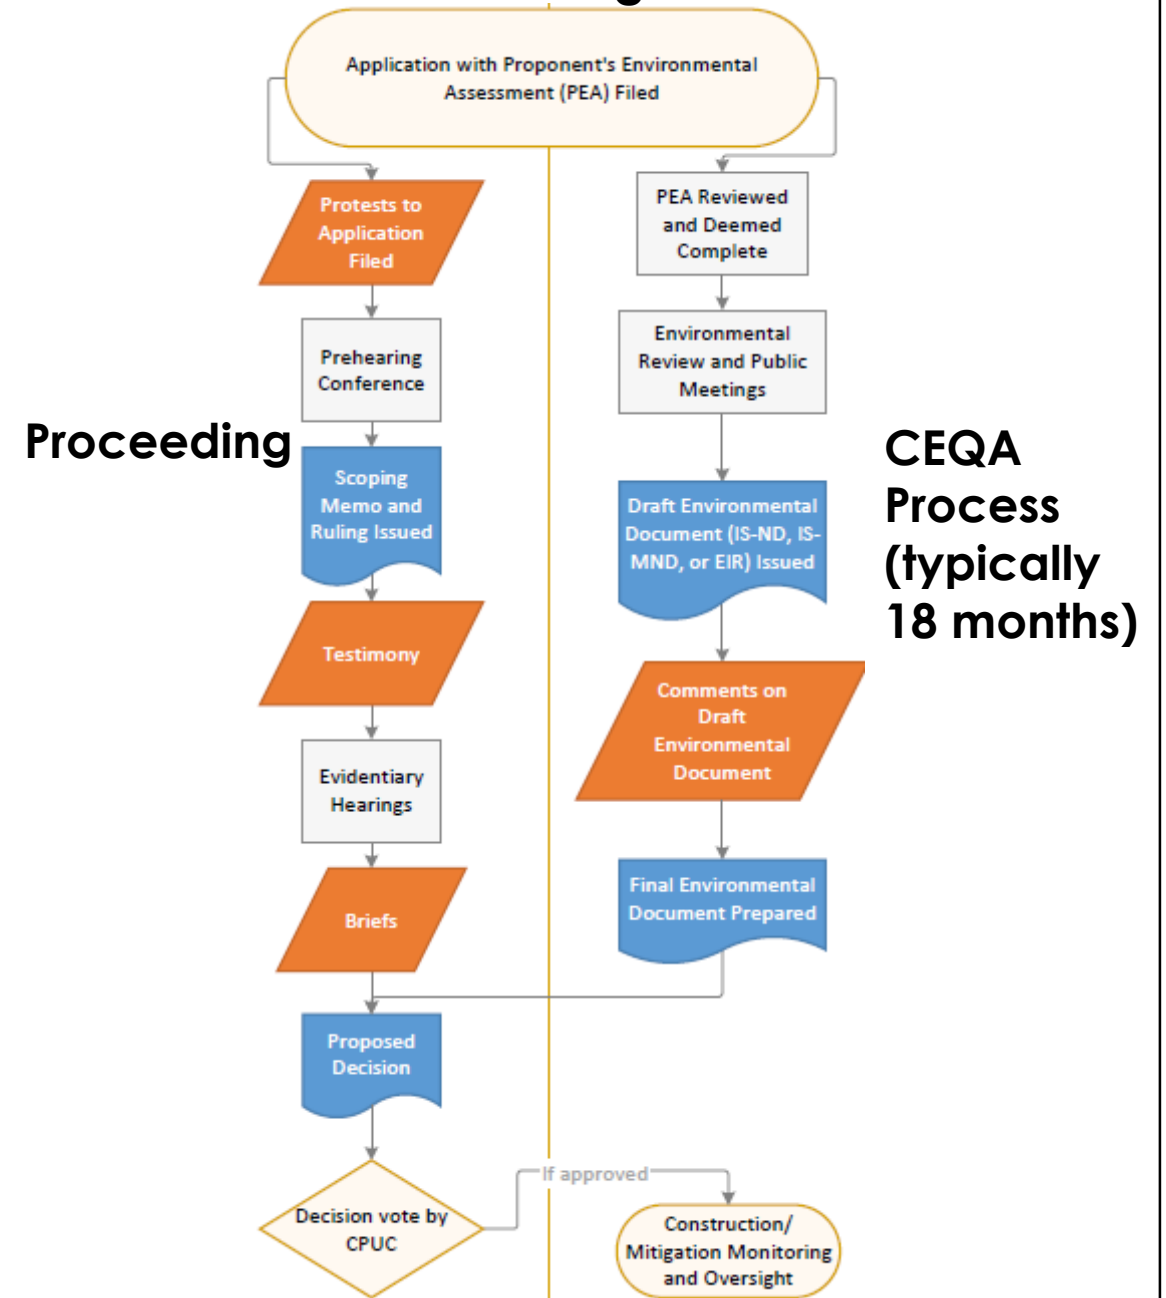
Application with Proponent's Environmental Assessment (PEA) Filed

Proceeding

Protests to Application Filed

Prehearing Conference

Scoping Memo and Ruling Issued

Testimony

Evidentiary Hearings

Briefs

Proposed Decision

Decision vote by CPUC

If approved

Construction/ Mitigation Monitoring and Oversight

CEQA Process (typically 18 months)

PEA Reviewed and Deemed Complete

Environmental Review and Public Meetings

Draft Environmental Document (IS-ND, IS-MND, or EIR) Issued

Comments on Draft Environmental Document

Final Environmental Document Prepared